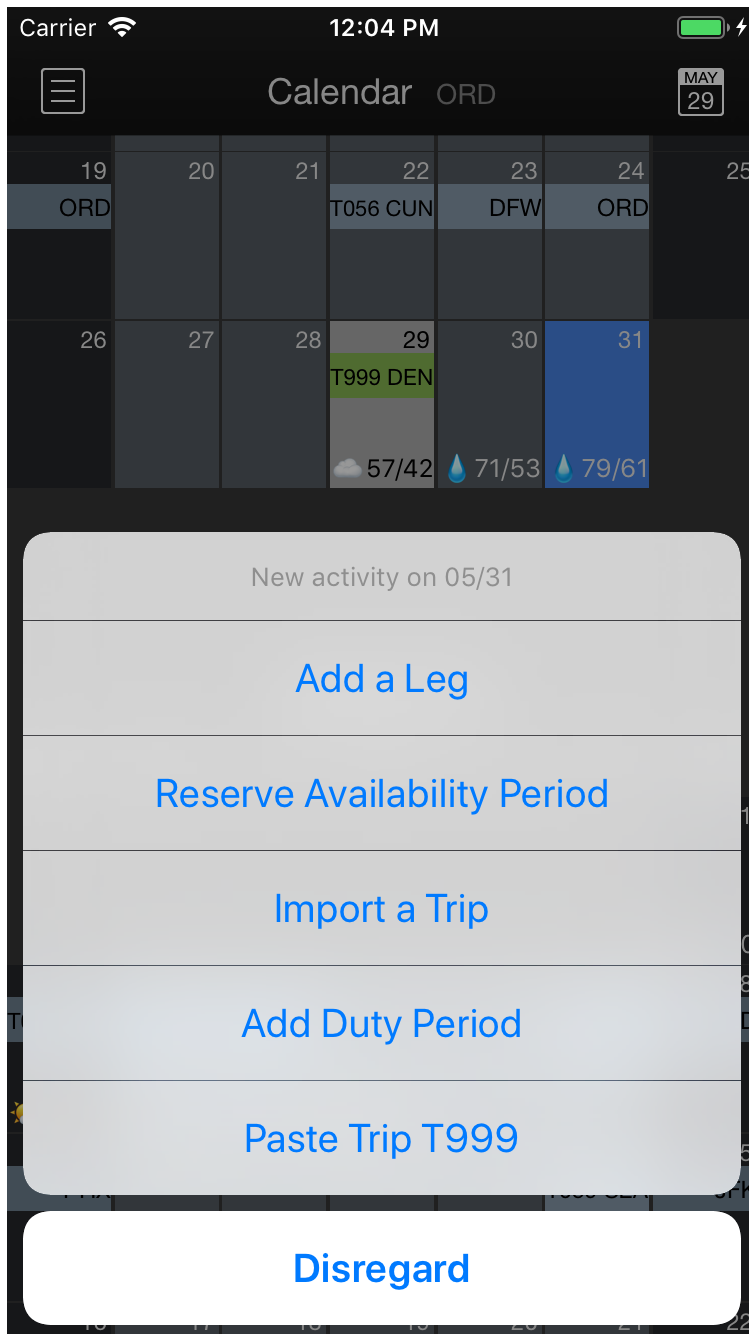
Carrier 12:04 PM

Calendar ORD

MAY 29

| 19 | 20 | 21 | 22 | 23 | 24 | 25 |
|---|---|---|---|---|---|---|
| ORD | | | T056 CUN | DFW | ORD | |
| 26 | 27 | 28 | 29 | 30 | 31 | |
| | | | T999 DEN | | | |
| | | | 57/42 | 71/53 | 79/61 | |

New activity on 05/31

Add a Leg

Reserve Availability Period

Import a Trip

Add Duty Period

Paste Trip T999

Disregard